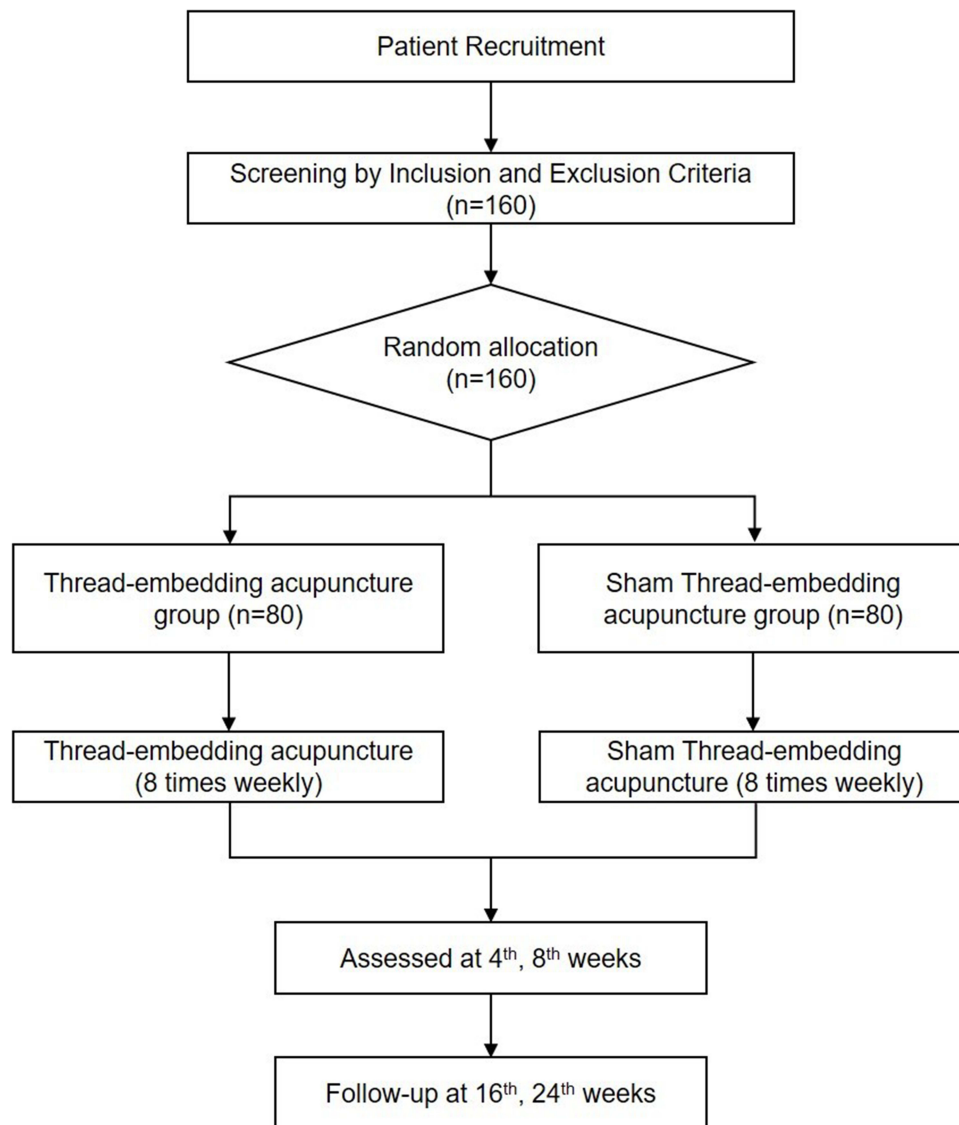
Patient Recruitment

Screening by Inclusion and Exclusion Criteria (n=160)

Random allocation (n=160)

Thread-embedding acupuncture group (n=80)

Sham Thread-embedding acupuncture group (n=80)

Thread-embedding acupuncture (8 times weekly)

Sham Thread-embedding acupuncture (8 times weekly)

Assessed at 4$^{th}$, 8$^{th}$ weeks

Follow-up at 16$^{th}$, 24$^{th}$ weeks